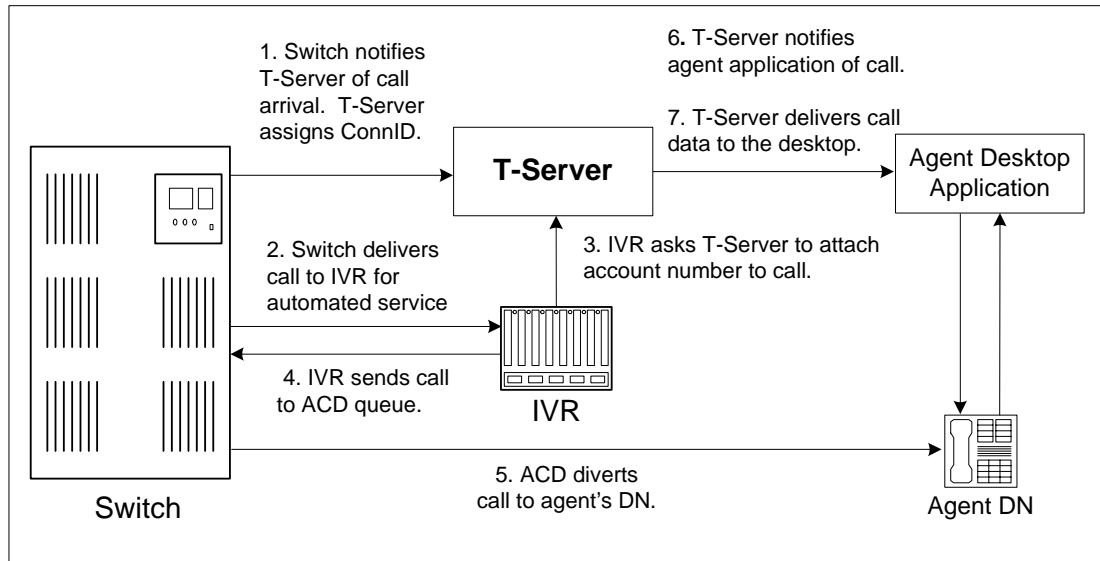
1. Switch notifies T-Server of call arrival. T-Server assigns ConnID.

6. T-Server notifies agent application of call.

7. T-Server delivers call data to the desktop.

T-Server

Agent Desktop Application

2. Switch delivers call to IVR for automated service

3. IVR asks T-Server to attach account number to call.

4. IVR sends call to ACD queue.

IVR

5. ACD diverts call to agent's DN.

Switch

Agent DN